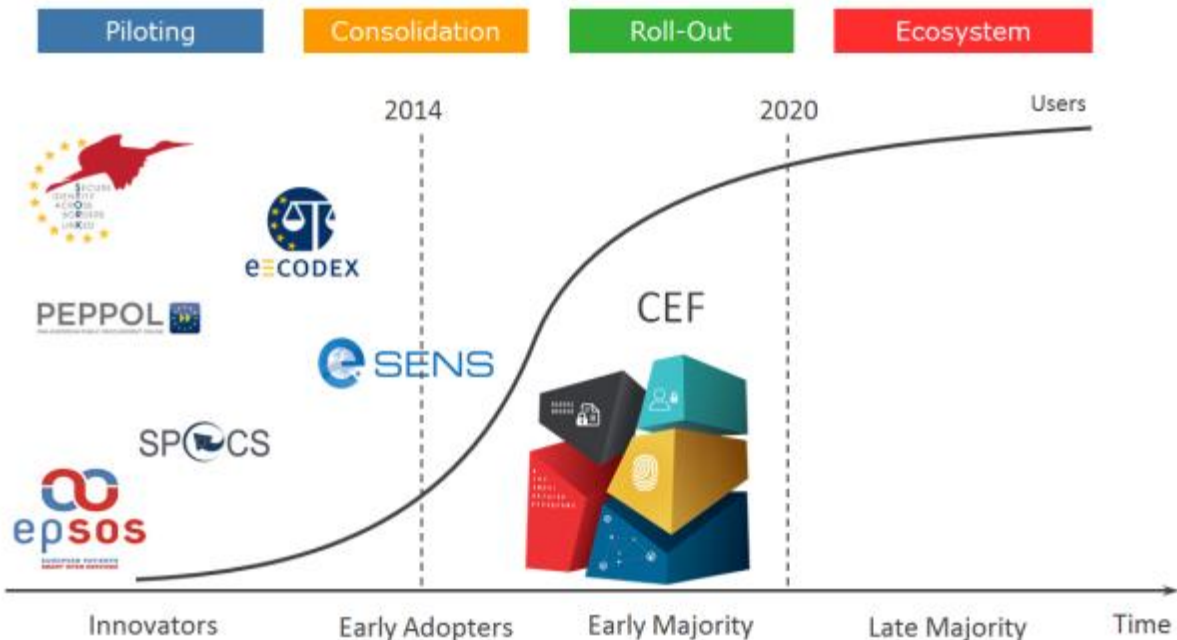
Piloting

Consolidation

Roll-Out

Ecosystem

2014

2020

Users

SECURE IDENTITY ACROSS BORDERS LINKED

e-CODEX

PEPPOL

e SENS

CEF

SPOCS

epsos

EUROPEAN PATIENTS SMART OPEN SERVICES

Innovators

Early Adopters

Early Majority

Late Majority

Time